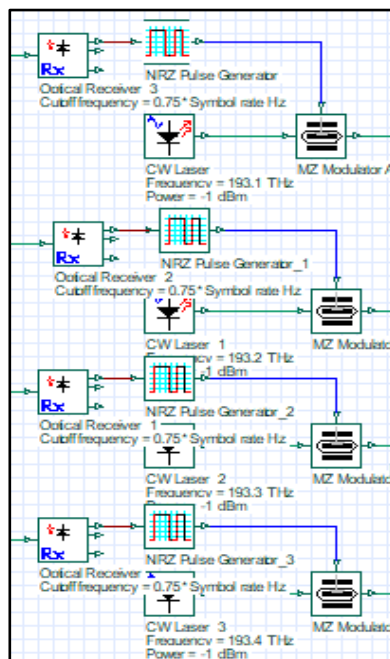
Rx

NRZ Pulse Generator

Optical Receiver 3
Cutoff frequency = 0.75 * Symbol rate Hz

CW Laser
Frequency = 193.1 THz
Power = -1 dBm

MZ Modulator A

Rx

NRZ Pulse Generator_1

Optical Receiver 2
Cutoff frequency = 0.75 * Symbol rate Hz

CW Laser 1
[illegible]ncy = 193.2 THz
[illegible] -1 dBm

MZ Modulator

Rx

NRZ Pulse Generator_2

Optical Receiver 1
Cutoff frequency = 0.75 * Symbol rate Hz

CW Laser 2
Frequency = 193.3 THz
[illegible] -1 dBm

MZ Modulator

Rx

NRZ Pulse Generator_3

Optical Receiver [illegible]
Cutoff frequency = 0.75 * Symbol rate Hz

CW Laser 3
Frequency = 193.4 THz
Power = -1 dBm

MZ Modulator